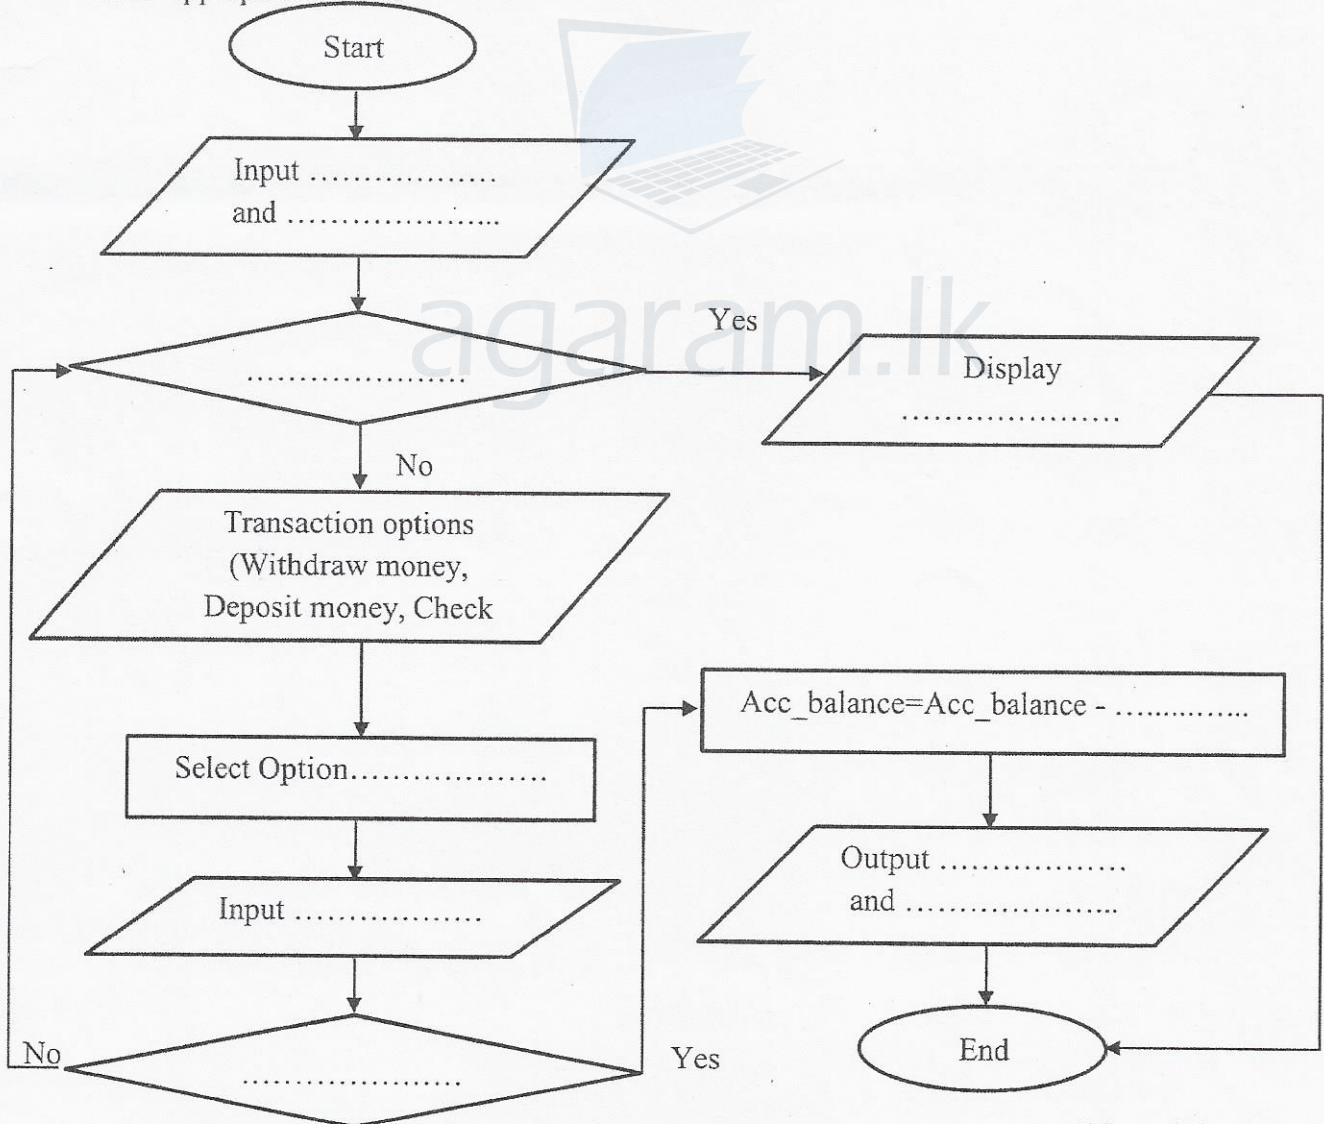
Start

Input ………………
and …………………..

…………………

Yes

Display
…………………

No

Transaction options
(Withdraw money,
Deposit money, Check

Acc_balance=Acc_balance - …………..

Select Option………………

Output ………………
and ………………...

Input ………………

No

…………………

Yes

End

agaram.lk